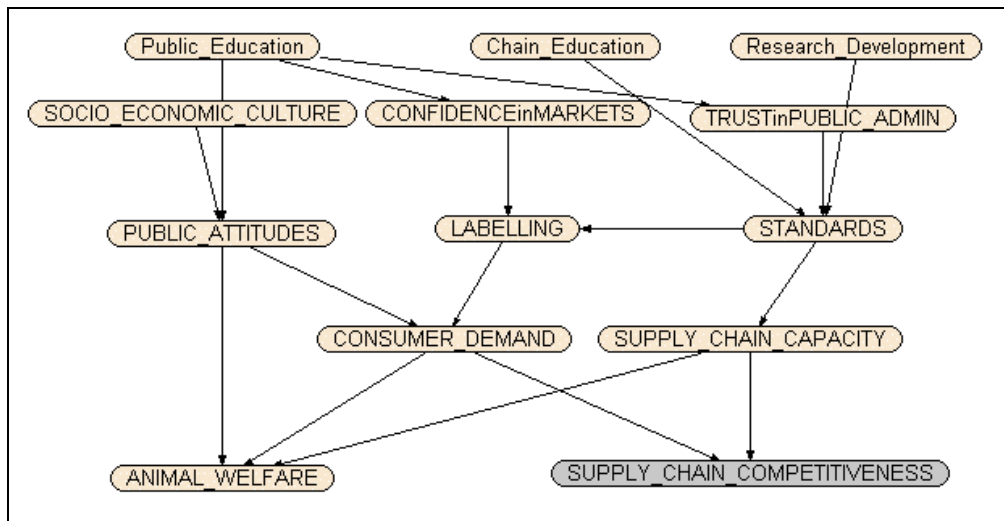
Public_Education
Chain_Education
Research_Development
SOCIO_ECONOMIC_CULTURE
CONFIDENCEinMARKETS
TRUSTinPUBLIC_ADMIN
PUBLIC_ATTITUDES
LABELLING
STANDARDS
CONSUMER_DEMAND
SUPPLY_CHAIN_CAPACITY
ANIMAL_WELFARE
SUPPLY_CHAIN_COMPETITIVENESS